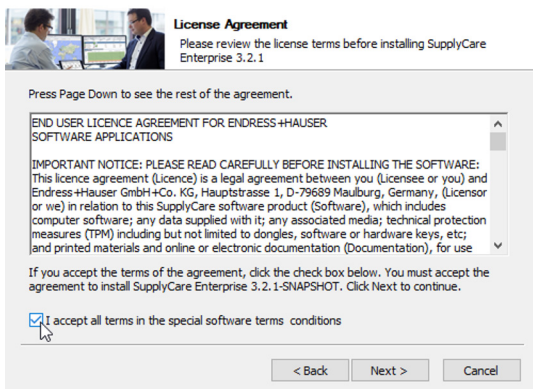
License Agreement
Please review the license terms before installing SupplyCare Enterprise 3.2.1

Press Page Down to see the rest of the agreement.

END USER LICENCE AGREEMENT FOR ENDRESS+HAUSER SOFTWARE APPLICATIONS

IMPORTANT NOTICE: PLEASE READ CAREFULLY BEFORE INSTALLING THE SOFTWARE: This licence agreement (Licence) is a legal agreement between you (Licensee or you) and Endress+Hauser GmbH+Co. KG, Hauptstrasse 1, D-79689 Maulburg, Germany, (Licensor or we) in relation to this SupplyCare software product (Software), which includes computer software; any data supplied with it; any associated media; technical protection measures (TPM) including but not limited to dongles, software or hardware keys, etc; and printed materials and online or electronic documentation (Documentation), for use

If you accept the terms of the agreement, click the check box below. You must accept the agreement to install SupplyCare Enterprise 3.2.1-SNAPSHOT. Click Next to continue.

I accept all terms in the special software terms conditions

< Back
Next >
Cancel